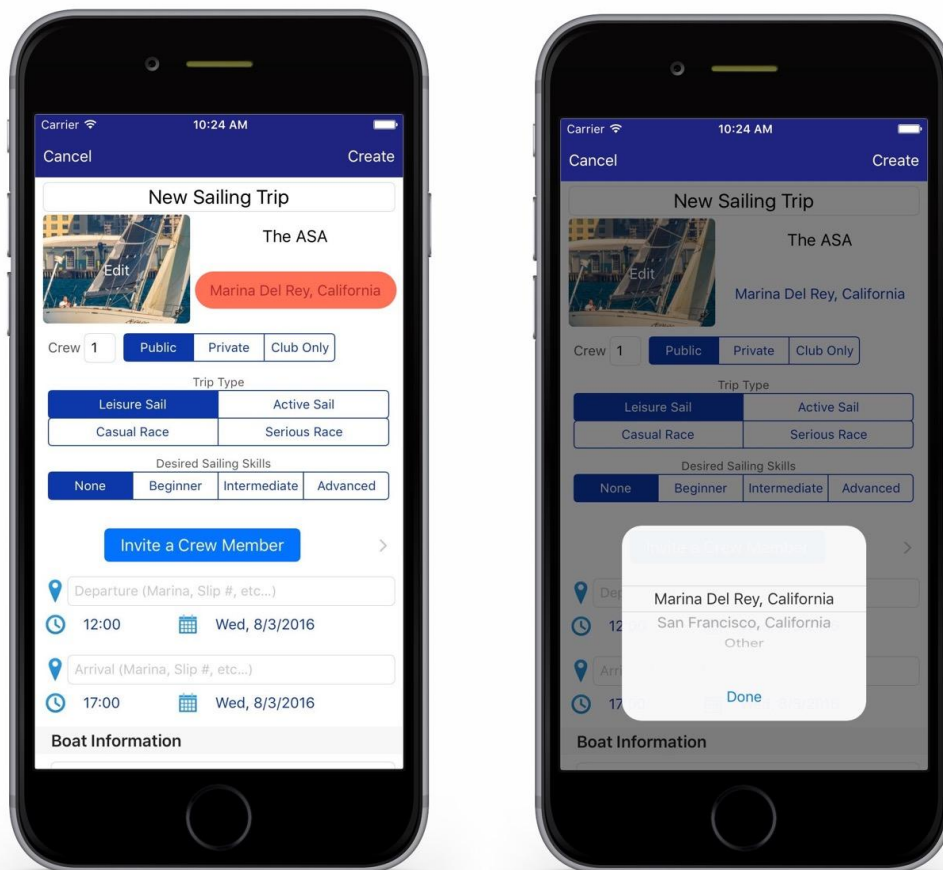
Carrier
10:24 AM
Cancel
Create
New Sailing Trip
Edit
The ASA
Marina Del Rey, California
Crew 1
Public
Private
Club Only
Trip Type
Leisure Sail
Active Sail
Casual Race
Serious Race
Desired Sailing Skills
None
Beginner
Intermediate
Advanced
Invite a Crew Member
Departure (Marina, Slip #, etc...)
12:00
Wed, 8/3/2016
Arrival (Marina, Slip #, etc...)
17:00
Wed, 8/3/2016
Boat Information

Carrier
10:24 AM
Cancel
Create
New Sailing Trip
Edit
The ASA
Marina Del Rey, California
Crew 1
Public
Private
Club Only
Trip Type
Leisure Sail
Active Sail
Casual Race
Serious Race
Desired Sailing Skills
None
Beginner
Intermediate
Advanced
Marina Del Rey, California
San Francisco, California
Other
Done
12
17
Boat Information